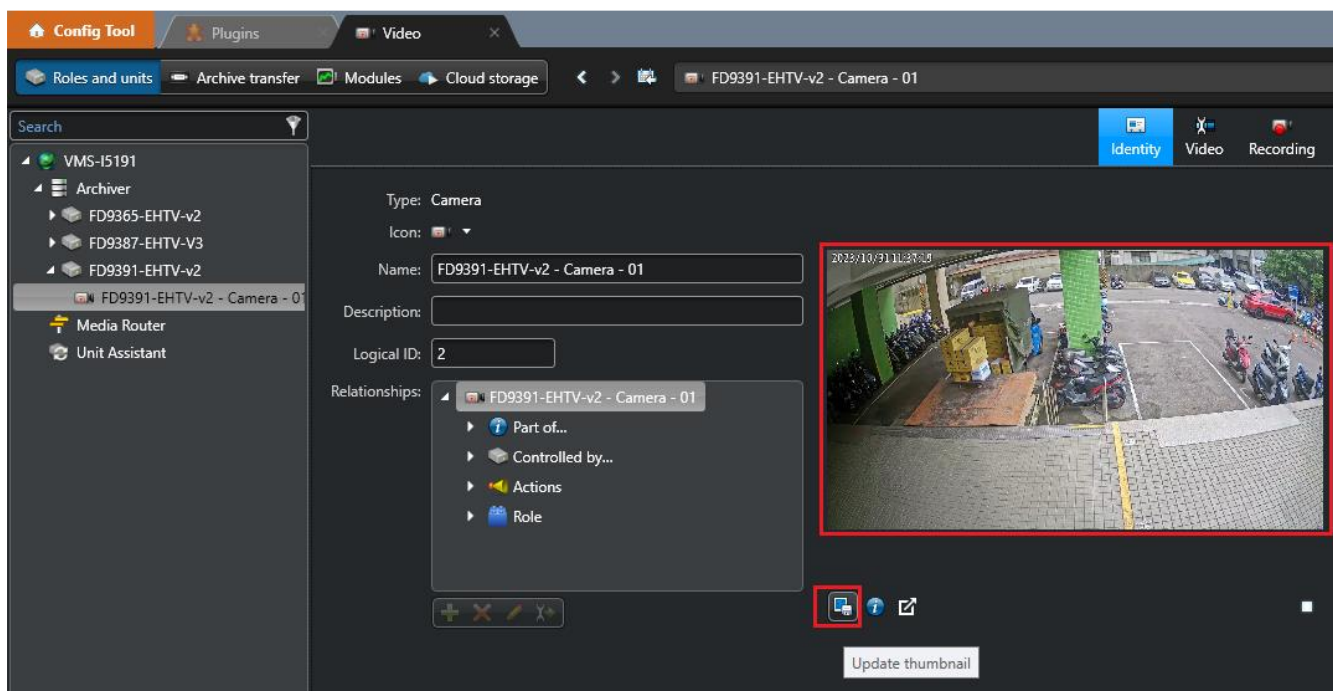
Config Tool
Plugins
Video

Roles and units
Archive transfer
Modules
Cloud storage
FD9391-EHTV-v2 - Camera - 01

Search
VMS-I5191
Archiver
FD9365-EHTV-v2
FD9387-EHTV-V3
FD9391-EHTV-v2
FD9391-EHTV-v2 - Camera - 01
Media Router
Unit Assistant

Identity
Video
Recording

Type: Camera
Icon:
Name: FD9391-EHTV-v2 - Camera - 01
Description:
Logical ID: 2
Relationships:
FD9391-EHTV-v2 - Camera - 01
Part of...
Controlled by...
Actions
Role

2023/10/31 11:37:15

Update thumbnail